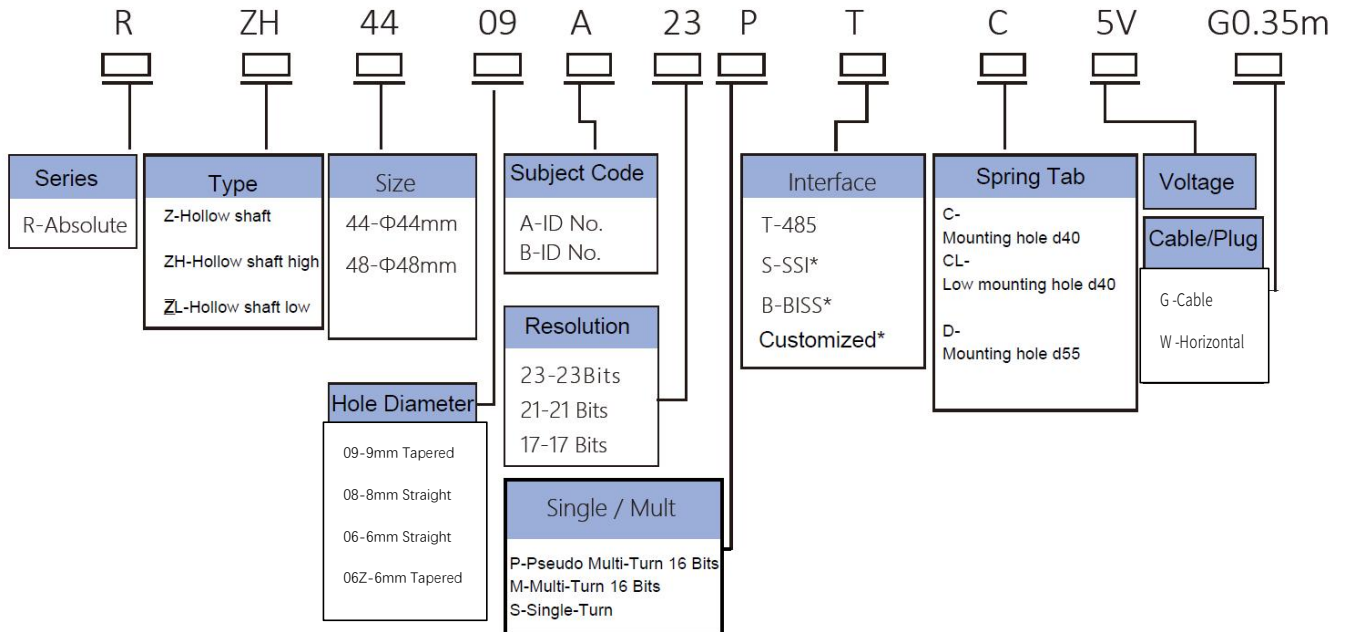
R ZH 44 09 A 23 P T C 5V G0.35m

Series
R-Absolute

Type
Z-Hollow shaft
ZH-Hollow shaft high
ZL-Hollow shaft low

Size
44-Φ44mm
48-Φ48mm

Hole Diameter
09-9mm Tapered
08-8mm Straight
06-6mm Straight
06Z-6mm Tapered

Subject Code
A-ID No.
B-ID No.

Resolution
23-23Bits
21-21 Bits
17-17 Bits

Single / Mult
P-Pseudo Multi-Turn 16 Bits
M-Multi-Turn 16 Bits
S-Single-Turn

Interface
T-485
S-SSI*
B-BISS*
Customized*

Spring Tab
C-
Mounting hole d40
CL-
Low mounting hole d40
D-
Mounting hole d55

Voltage

Cable/Plug
G -Cable
W -Horizontal